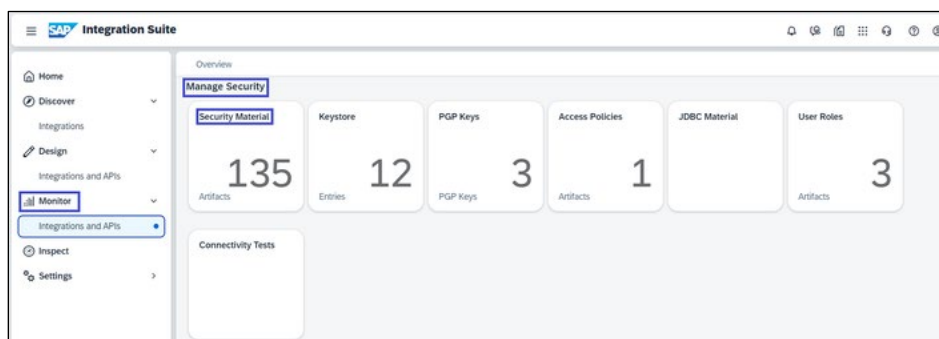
SAP Integration Suite

Home

Discover

Integrations

Design

Integrations and APIs

Monitor

Integrations and APIs

Inspect

Settings

Overview

Manage Security

Security Material

135

Artifacts

Keystore

12

Entries

PGP Keys

3

PGP Keys

Access Policies

1

Artifacts

JDBC Material

User Roles

3

Artifacts

Connectivity Tests